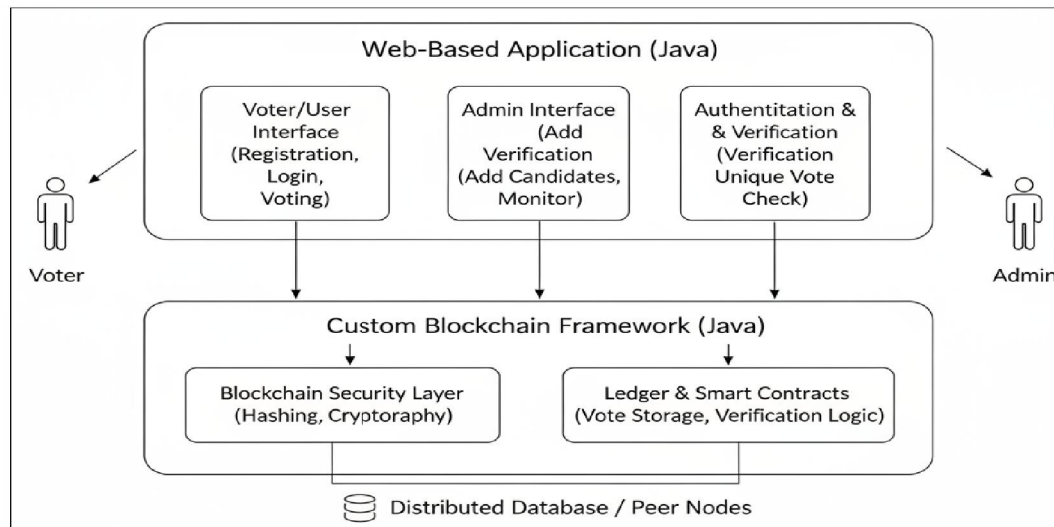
Web-Based Application (Java)

Voter/User Interface (Registration, Login, Voting)

Admin Interface (Add Verification (Add Candidates, Monitor)

Authentitation & & Verification (Verification Unique Vote Check)

Voter

Admin

Custom Blockchain Framework (Java)

Blockchain Security Layer (Hashing, Cryptoraphy)

Ledger & Smart Contracts (Vote Storage, Verification Logic)

Distributed Database / Peer Nodes